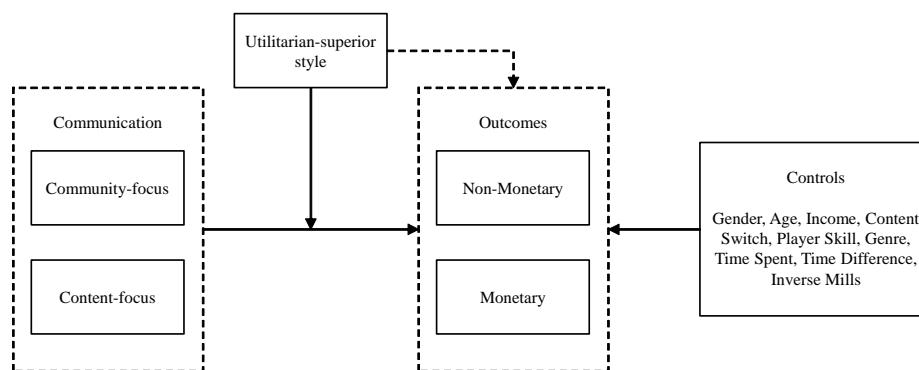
Utilitarian-superior style

Communication

Community-focus

Content-focus

Outcomes

Non-Monetary

Monetary

Controls

Gender, Age, Income, Content Switch, Player Skill, Genre, Time Spent, Time Difference, Inverse Mills